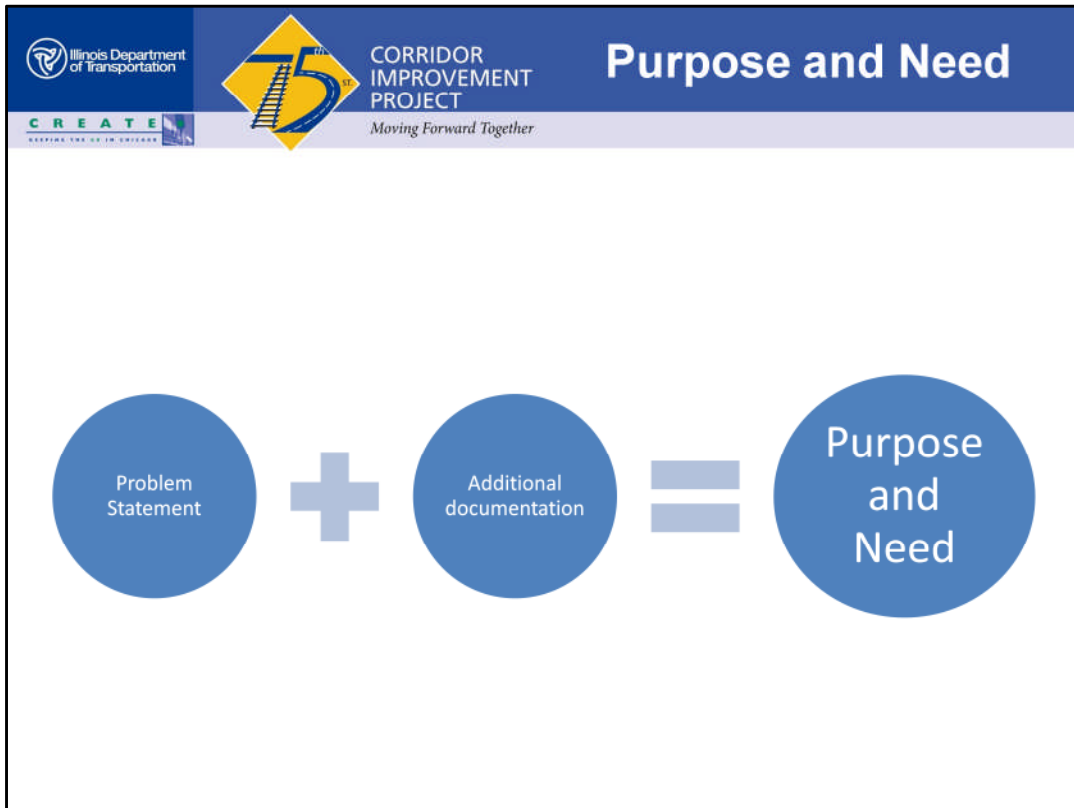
Illinois Department of Transportation

CREATE

KEEPING THE US IN CHICAGO

75 ST.

CORRIDOR IMPROVEMENT PROJECT

Moving Forward Together

Purpose and Need

Problem Statement

Additional documentation

Purpose and Need